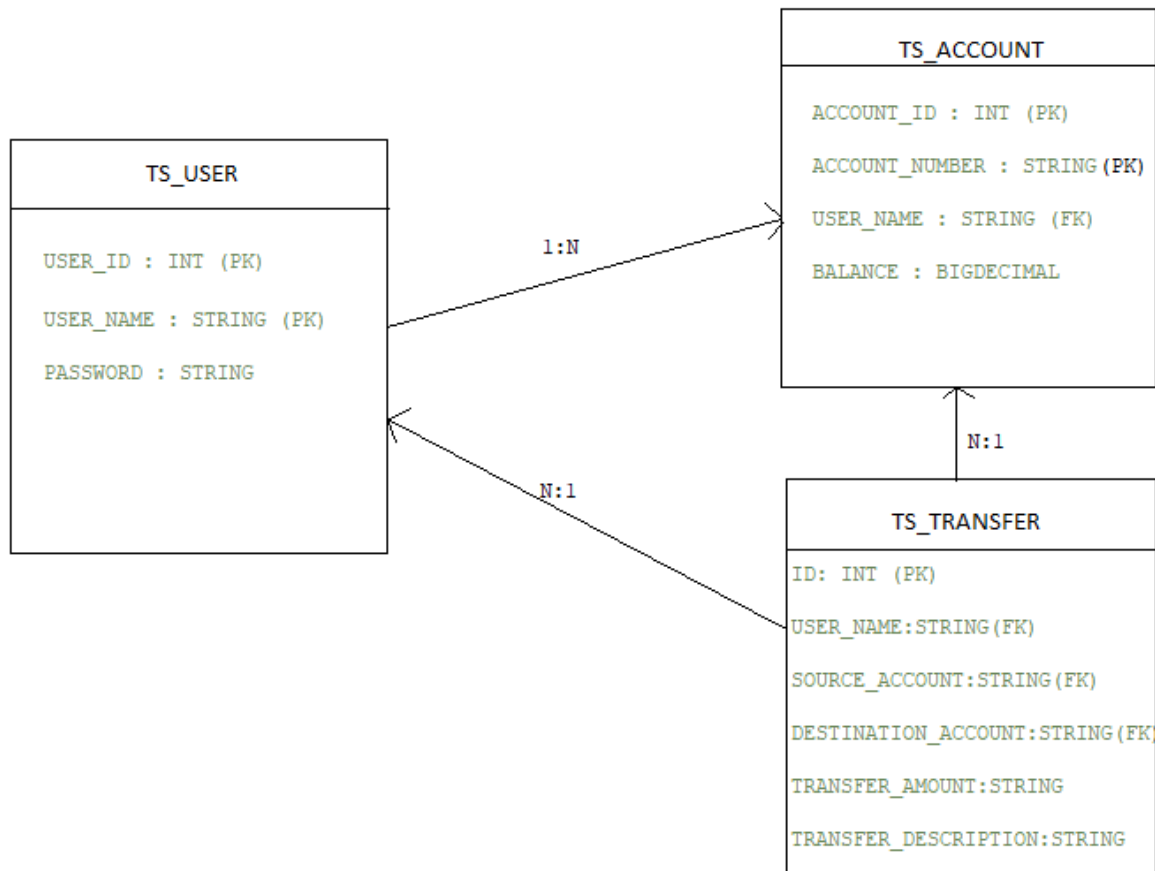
TS_ACCOUNT

ACCOUNT_ID : INT (PK)

ACCOUNT_NUMBER : STRING (PK)

USER_NAME : STRING (FK)

BALANCE : BIGDECIMAL

TS_USER

USER_ID : INT (PK)

USER_NAME : STRING (PK)

PASSWORD : STRING

1:N

N:1

N:1

TS_TRANSFER

ID: INT (PK)

USER_NAME:STRING(FK)

SOURCE_ACCOUNT:STRING(FK)

DESTINATION_ACCOUNT:STRING(FK)

TRANSFER_AMOUNT:STRING

TRANSFER_DESCRIPTION:STRING